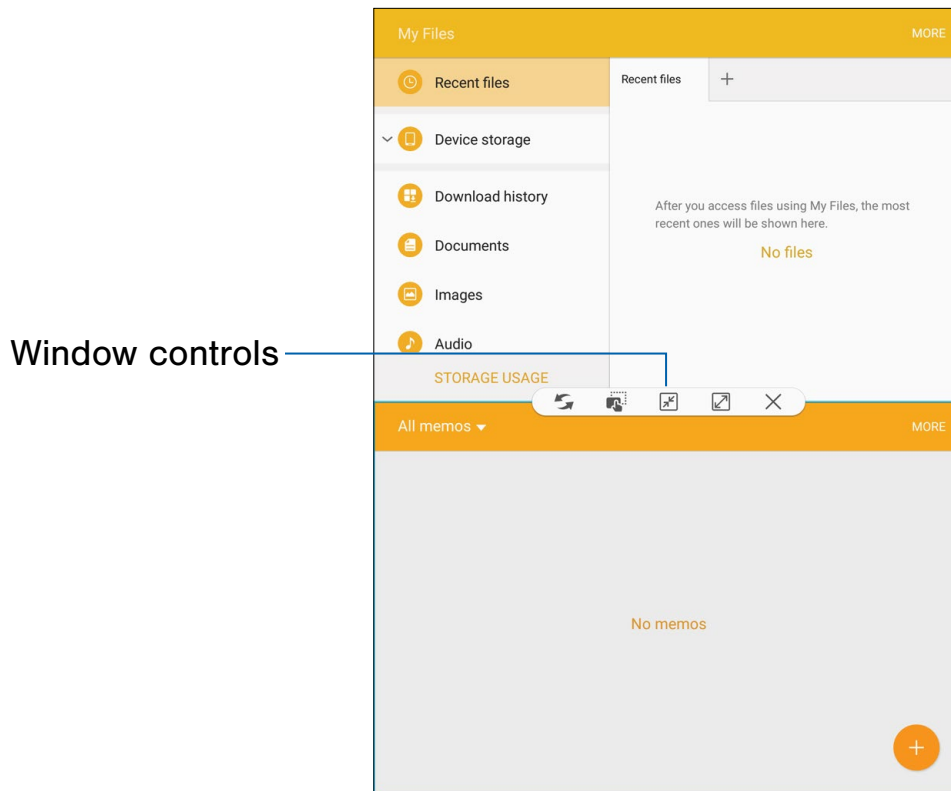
My Files

MORE

Recent files

Device storage

Download history

Documents

Images

Audio

STORAGE USAGE

Recent files

+

After you access files using My Files, the most recent ones will be shown here.

No files

Window controls

All memos

MORE

No memos

+